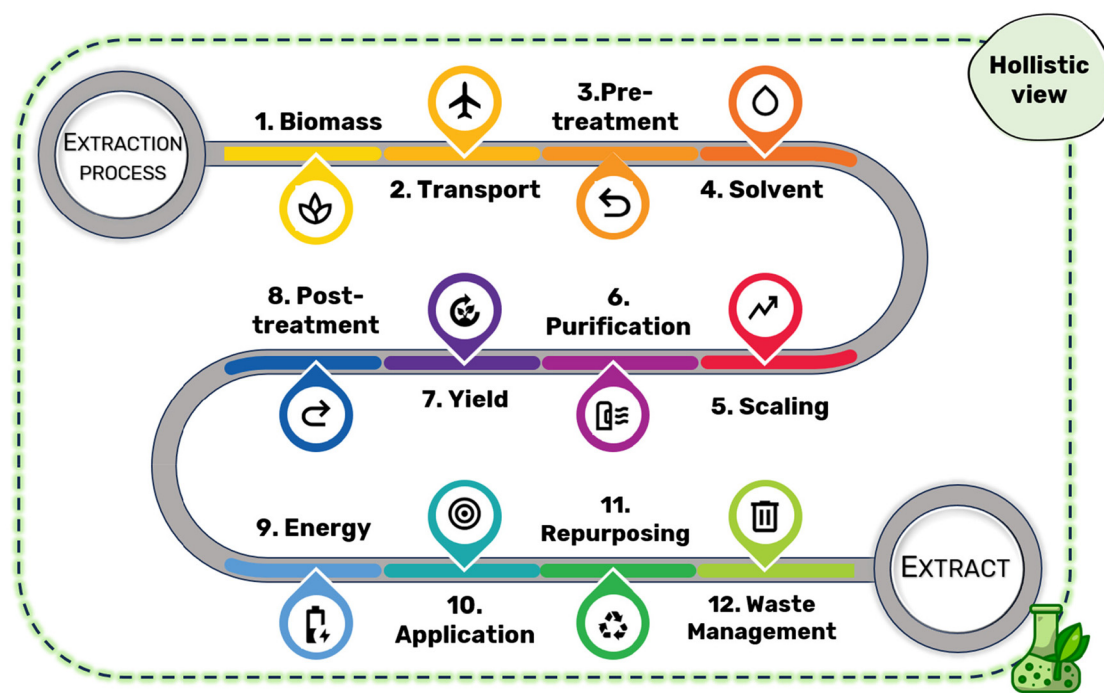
Hollistic view

EXTRACTION PROCESS

1. Biomass

2. Transport

3.Pre-treatment

4. Solvent

8. Post-treatment

6. Purification

7. Yield

5. Scaling

9. Energy

11. Repurposing

10. Application

12. Waste Management

EXTRACT